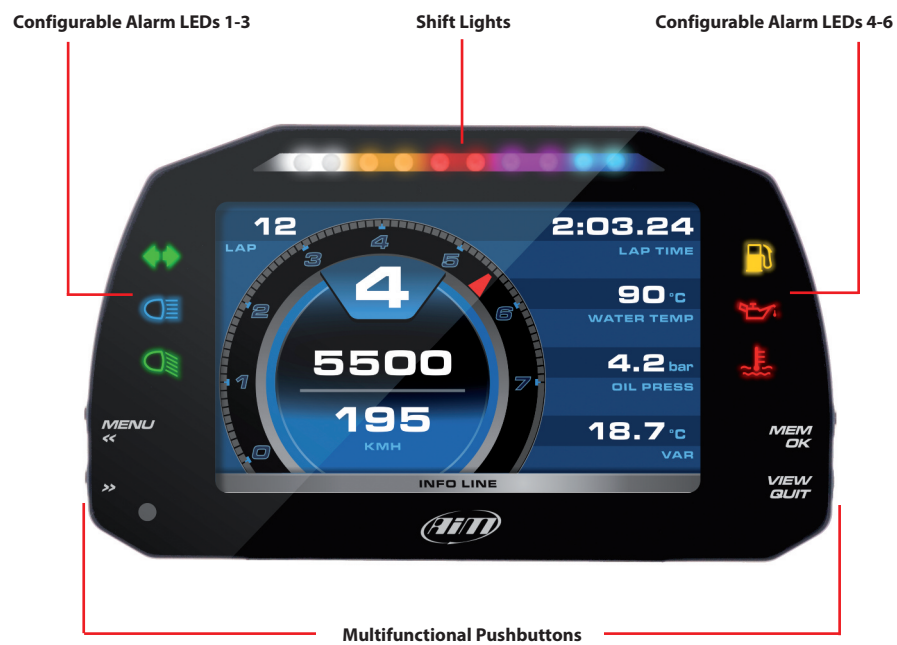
Configurable Alarm LEDs 1-3

Shift Lights

Configurable Alarm LEDs 4-6

12
LAP

2:03.24
LAP TIME

4

0 1 2 3 4 5 6 7

90°C
WATER TEMP

5500

4.2 bar
OIL PRESS

195
KMH

18.7°C
VAR

MENU
«

MEM
OK

INFO LINE

»

VIEW
QUIT

AiM

Multifunctional Pushbuttons